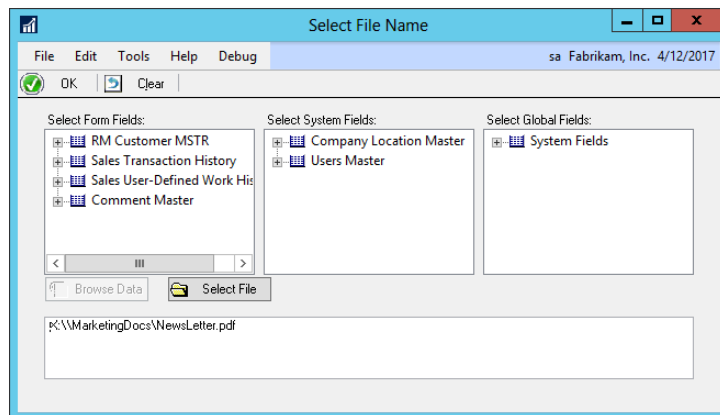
Select File Name

File Edit Tools Help Debug

sa Fabrikam, Inc. 4/12/2017

OK Clear

Select Form Fields:
RM Customer MSTR
Sales Transaction History
Sales User-Defined Work His
Comment Master

Select System Fields:
Company Location Master
Users Master

Select Global Fields:
System Fields

Browse Data
Select File

K:\\MarketingDocs\NewsLetter.pdf